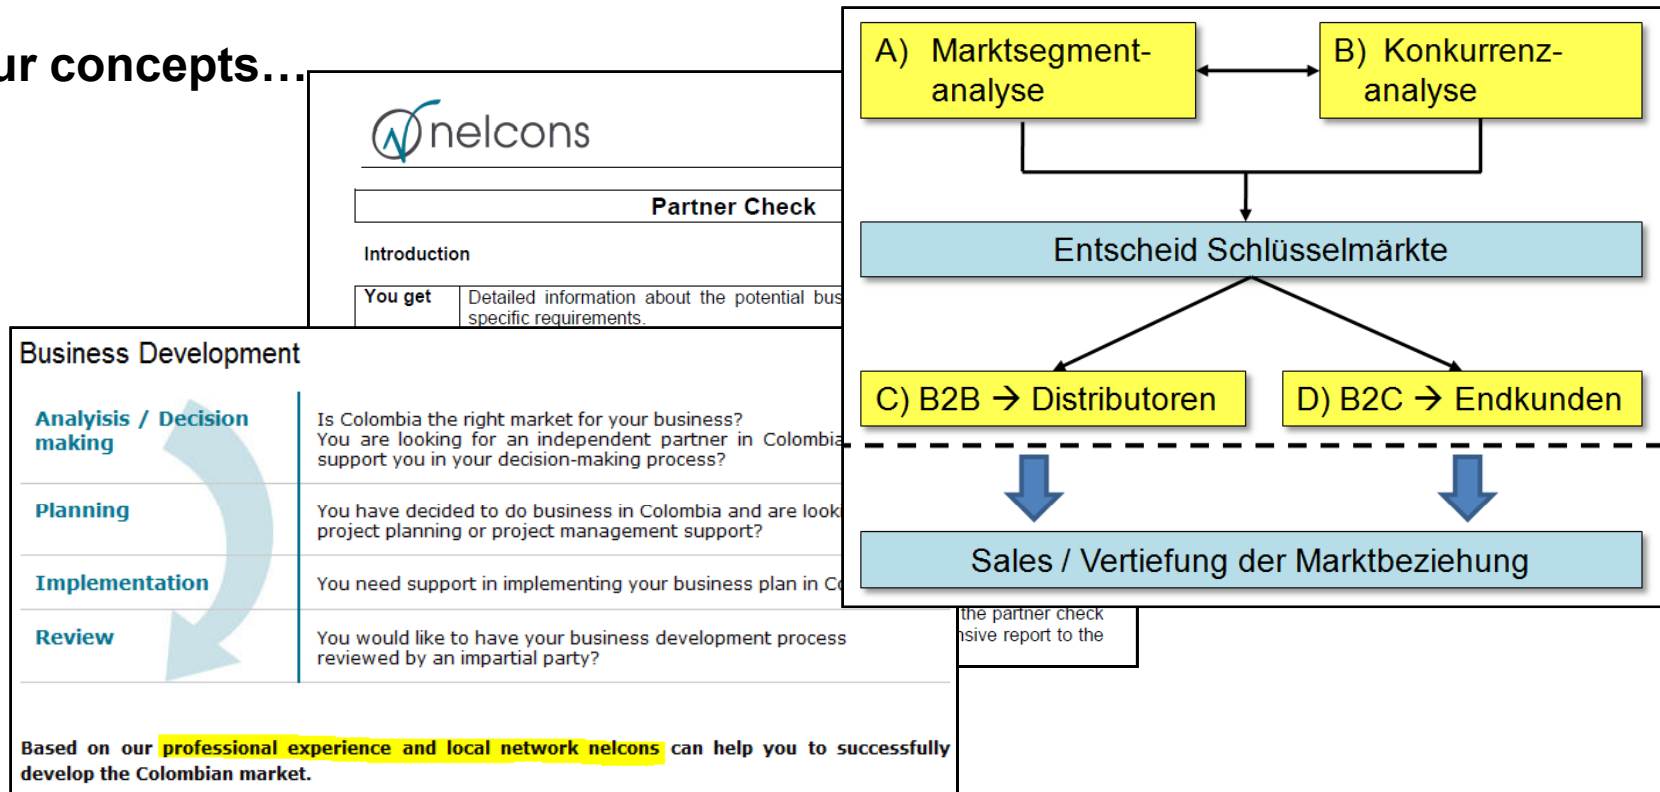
ur concepts…

nelcons

Partner Check

Introduction

| You get | Detailed information about the potential bus specific requirements. |
|---|---|

the partner check
nsive report to the

Business Development

| Analyisis / Decision making | Is Colombia the right market for your business? You are looking for an independent partner in Colombia support you in your decision-making process? |
|---|---|
| Planning | You have decided to do business in Colombia and are look project planning or project management support? |
| Implementation | You need support in implementing your business plan in C |
| Review | You would like to have your business development process reviewed by an impartial party? |

Based on our professional experience and local network nelcons can help you to successfully develop the Colombian market.

A) Marktsegment-analyse

B) Konkurrenz-analyse

Entscheid Schlüsselmärkte

C) B2B → Distributoren

D) B2C → Endkunden

Sales / Vertiefung der Marktbeziehung